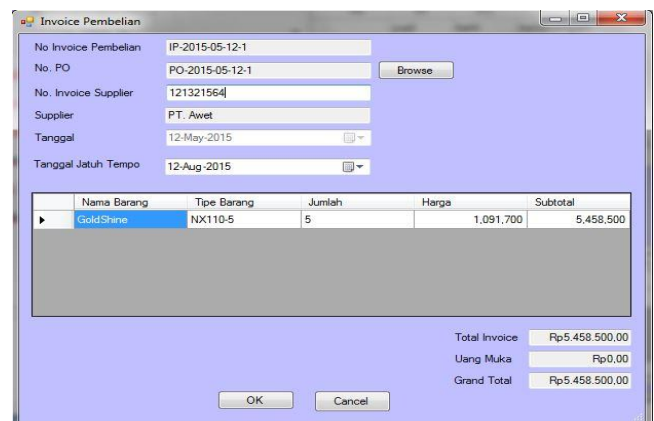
Invoice Pembelian

No Invoice Pembelian IP-2015-05-12-1

No. PO PO-2015-05-12-1 Browse

No. Invoice Supplier 121321564

Supplier PT. Awet

Tanggal 12-May-2015

Tanggal Jatuh Tempo 12-Aug-2015

| | Nama Barang | Tipe Barang | Jumlah | Harga | Subtotal |
|---|---|---|---|---|---|
| ▸ | GoldShine | NX110-5 | 5 | 1,091,700 | 5,458,500 |

Total Invoice Rp5.458.500,00

Uang Muka Rp0,00

Grand Total Rp5.458.500,00

OK Cancel